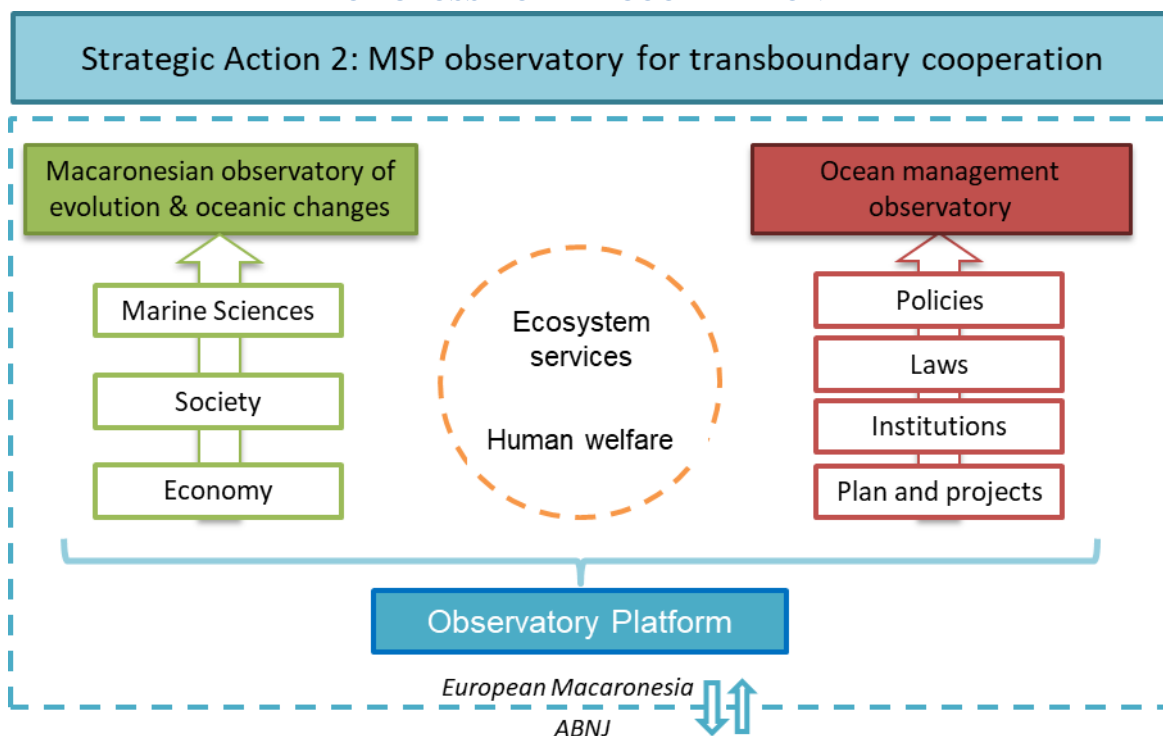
Strategic Action 2: MSP observatory for transboundary cooperation

Macaronesian observatory of evolution & oceanic changes

Marine Sciences

Society

Economy

Ecosystem services

Human welfare

Ocean management observatory

Policies

Laws

Institutions

Plan and projects

Observatory Platform

European Macaronesia

ABNJ